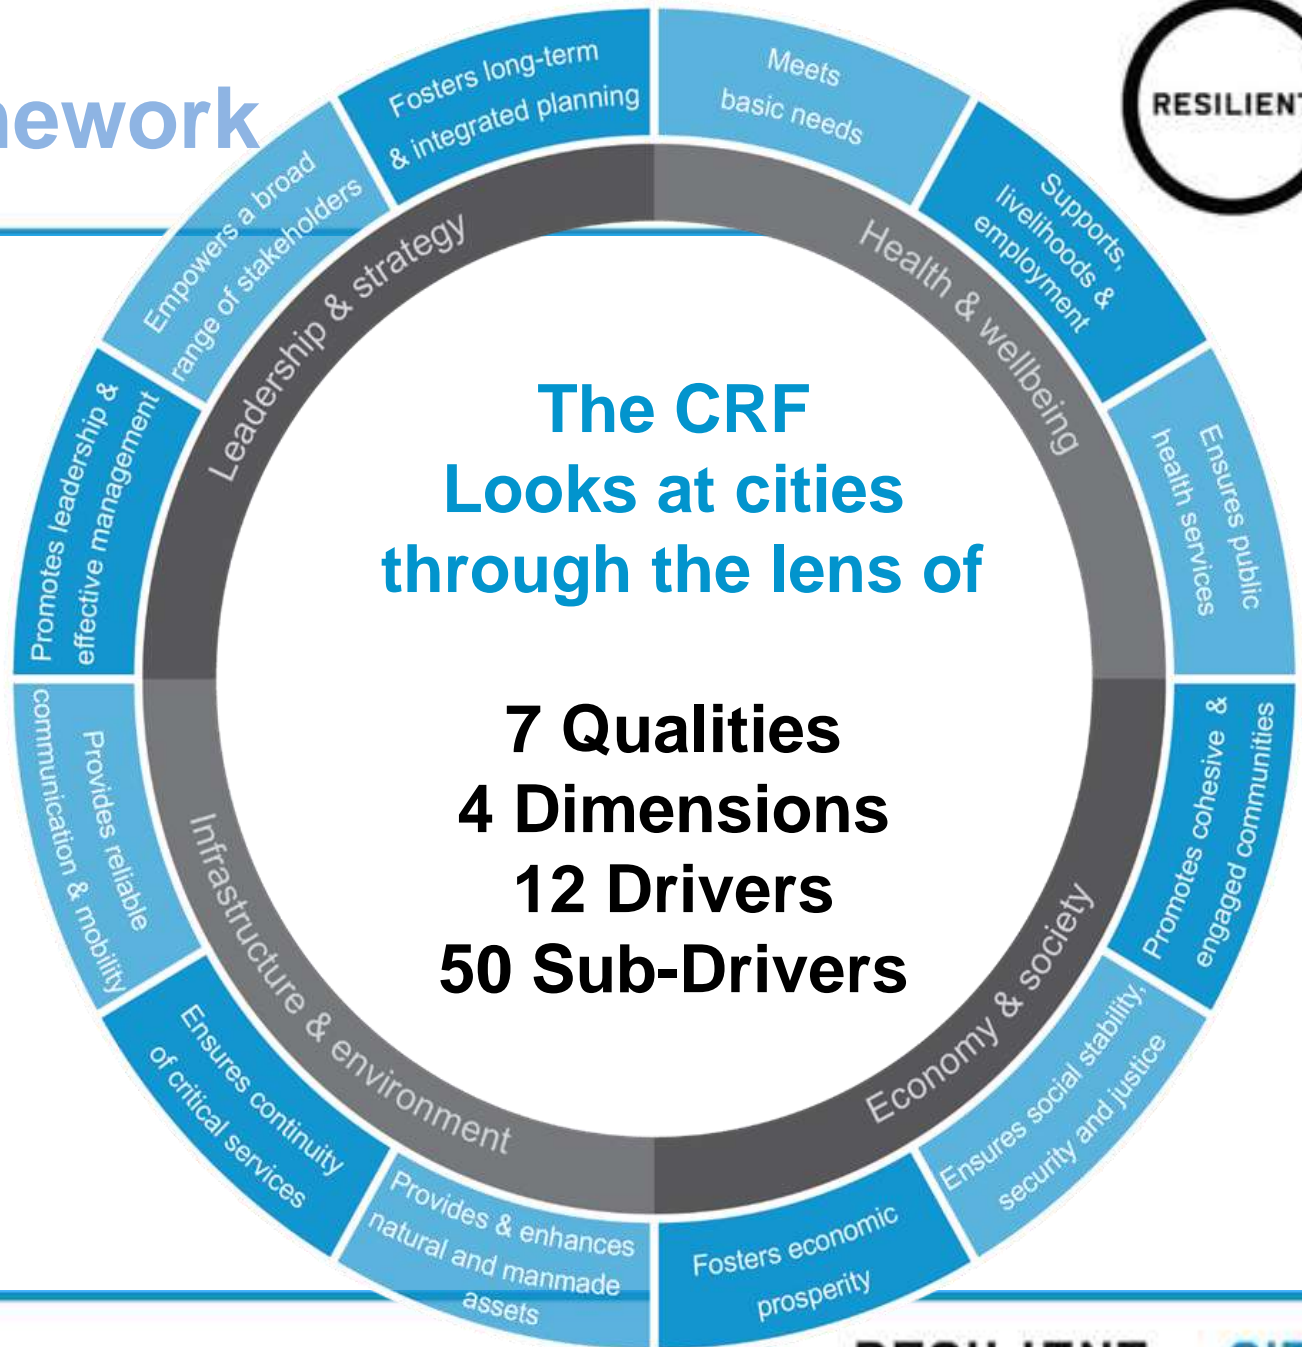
nework

RESILIENT

Fosters long-term & integrated planning

Meets basic needs

Supports livelihoods & employment

Ensures public health services

Promotes cohesive & engaged communities

Ensures social stability, security and justice

Fosters economic prosperity

Provides & enhances natural and manmade assets

Ensures continuity of critical services

Provides reliable communication & mobility

Promotes leadership & effective management

Empowers a broad range of stakeholders

Leadership & strategy

Health & wellbeing

Economy & society

Infrastructure & environment

The CRF
Looks at cities
through the lens of

7 Qualities
4 Dimensions
12 Drivers
50 Sub-Drivers